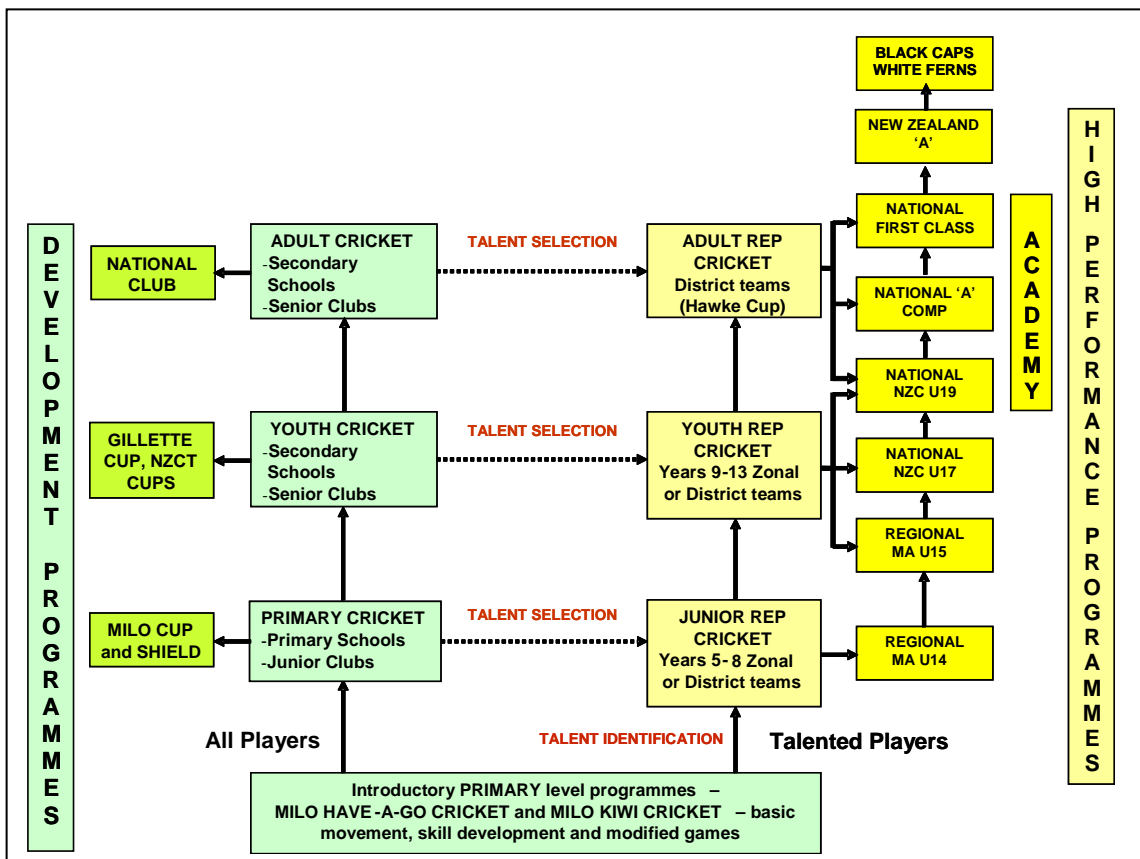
BLACK CAPS
WHITE FERNS

NEW ZEALAND 'A'

HIGH PERFORMANCE PROGRAMMES

NATIONAL FIRST CLASS

ACADEMY

DEVELOPMENT PROGRAMMES

NATIONAL CLUB

ADULT CRICKET
-Secondary Schools
-Senior Clubs

TALENT SELECTION

ADULT REP CRICKET
District teams
(Hawke Cup)

NATIONAL 'A' COMP

NATIONAL NZC U19

GILLETTE CUP, NZCT CUPS

YOUTH CRICKET
-Secondary Schools
-Senior Clubs

TALENT SELECTION

YOUTH REP CRICKET
Years 9-13 Zonal or District teams

NATIONAL NZC U17

REGIONAL MA U15

MILO CUP and SHIELD

PRIMARY CRICKET
-Primary Schools
-Junior Clubs

TALENT SELECTION

JUNIOR REP CRICKET
Years 5- 8 Zonal or District teams

REGIONAL MA U14

All Players

TALENT IDENTIFICATION

Talented Players

Introductory PRIMARY level programmes –
MILO HAVE -A-GO CRICKET and MILO KIWI CRICKET – basic movement, skill development and modified games